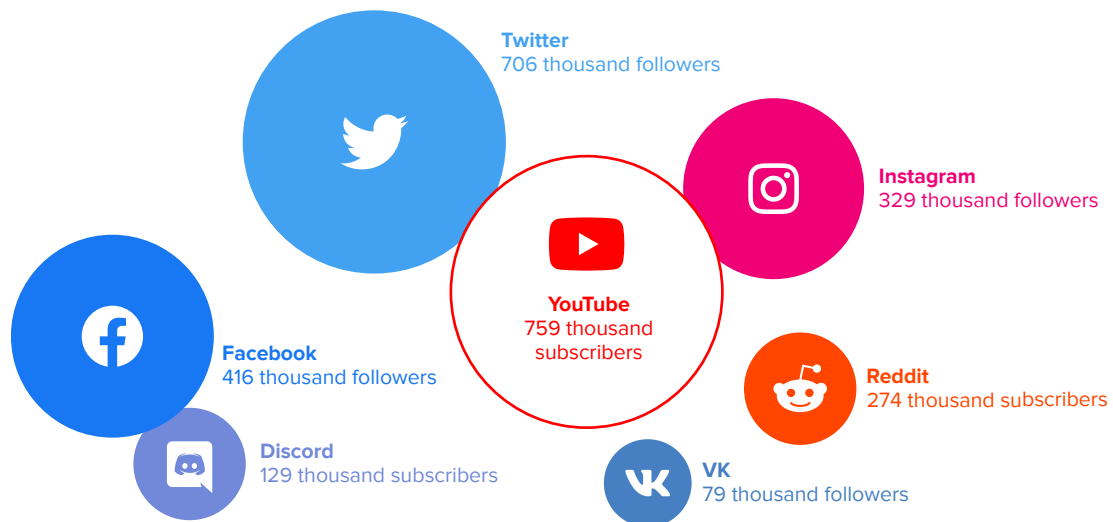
Twitter
706 thousand followers

Instagram
329 thousand followers

YouTube
759 thousand subscribers

Facebook
416 thousand followers

Reddit
274 thousand subscribers

Discord
129 thousand subscribers

VK
79 thousand followers